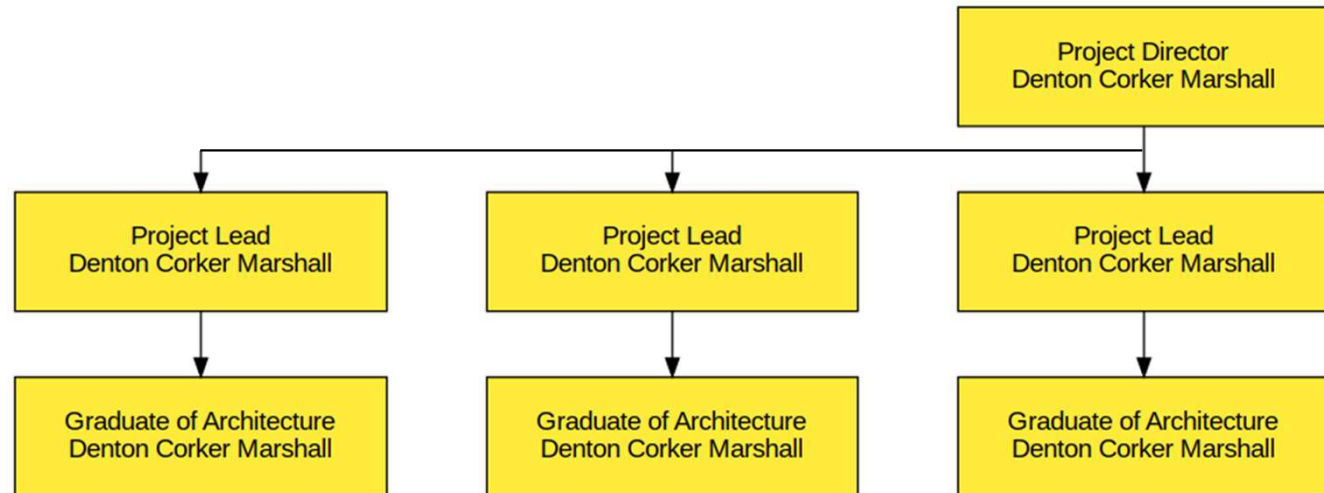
Project Director
Denton Corker Marshall

Project Lead
Denton Corker Marshall

Project Lead
Denton Corker Marshall

Project Lead
Denton Corker Marshall

Graduate of Architecture
Denton Corker Marshall

Graduate of Architecture
Denton Corker Marshall

Graduate of Architecture
Denton Corker Marshall